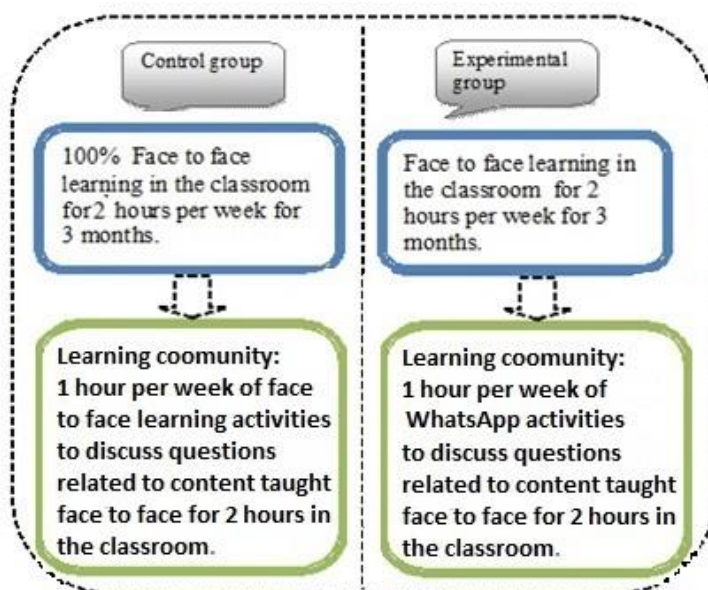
Control group

100% Face to face learning in the classroom for2 hours per week for 3 months.

Learning coomunity: 1 hour per week of face to face learning activities to discuss questions related to content taught face to face for 2 hours in the classroom.

Experimental group

Face to face learning in the classroom for 2 hours per week for 3 months.

Learning coomunity: 1 hour per week of WhatsApp activities to discuss questions related to content taught face to face for 2 hours in the classroom.